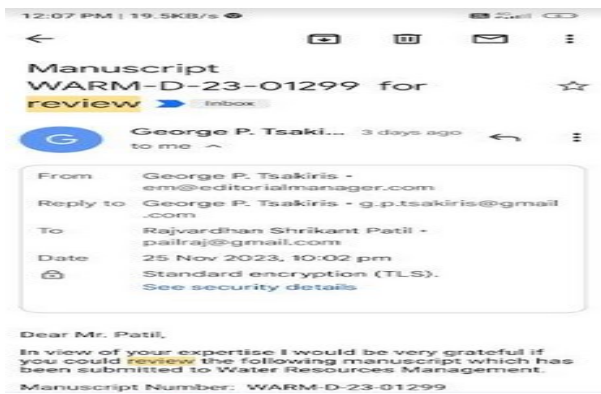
12:07 PM | 19.5KB/s

Manuscript WARM-D-23-01299 for review Inbox

G George P. Tsaki... 3 days ago
to me

| | |
|---|---|
| From | George P. Tsakiris - em@editorialmanager.com |
| Reply to | George P. Tsakiris - g.p.tsakiris@gmail.com |
| To | Rajvardhan Shrikant Patil - pailraj@gmail.com |
| Date | 25 Nov 2023, 10:02 pm |
| | Standard encryption (TLS). See security details |

Dear Mr. Patil,

In view of your expertise I would be very grateful if you could review the following manuscript which has been submitted to Water Resources Management.

Manuscript Number: WARM-D-23-01299